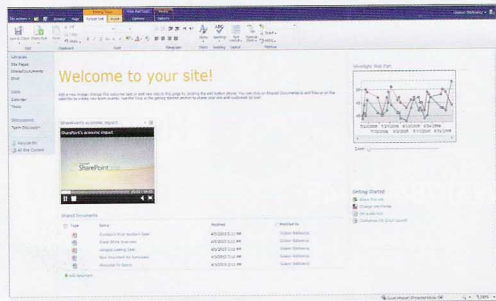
Site Actions | Browse | Page | Format Text | Insert | Options | Editing Tools | Web Part Tools

Save & Close | Check Out | Edit | Clipboard | Font | Paragraph | Styles | Spelling | Layout | Markup

Libraries
Site Pages
Shared Documents
Drafts

Lists
Calendar
Tasks

Discussions
Team Discussion

Recycle Bin
All Site Content

Welcome to your site!

SharePoint's economic impact

SharePoint's economic impact

SharePoint 2010

Shared Documents

Type | Name | Modified | Modified By

Add document

Getting Started
Share this site
Change site theme
Set a site icon
Customize the Quick Launch

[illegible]

Local intranet | Protected Mode: Off | 100%